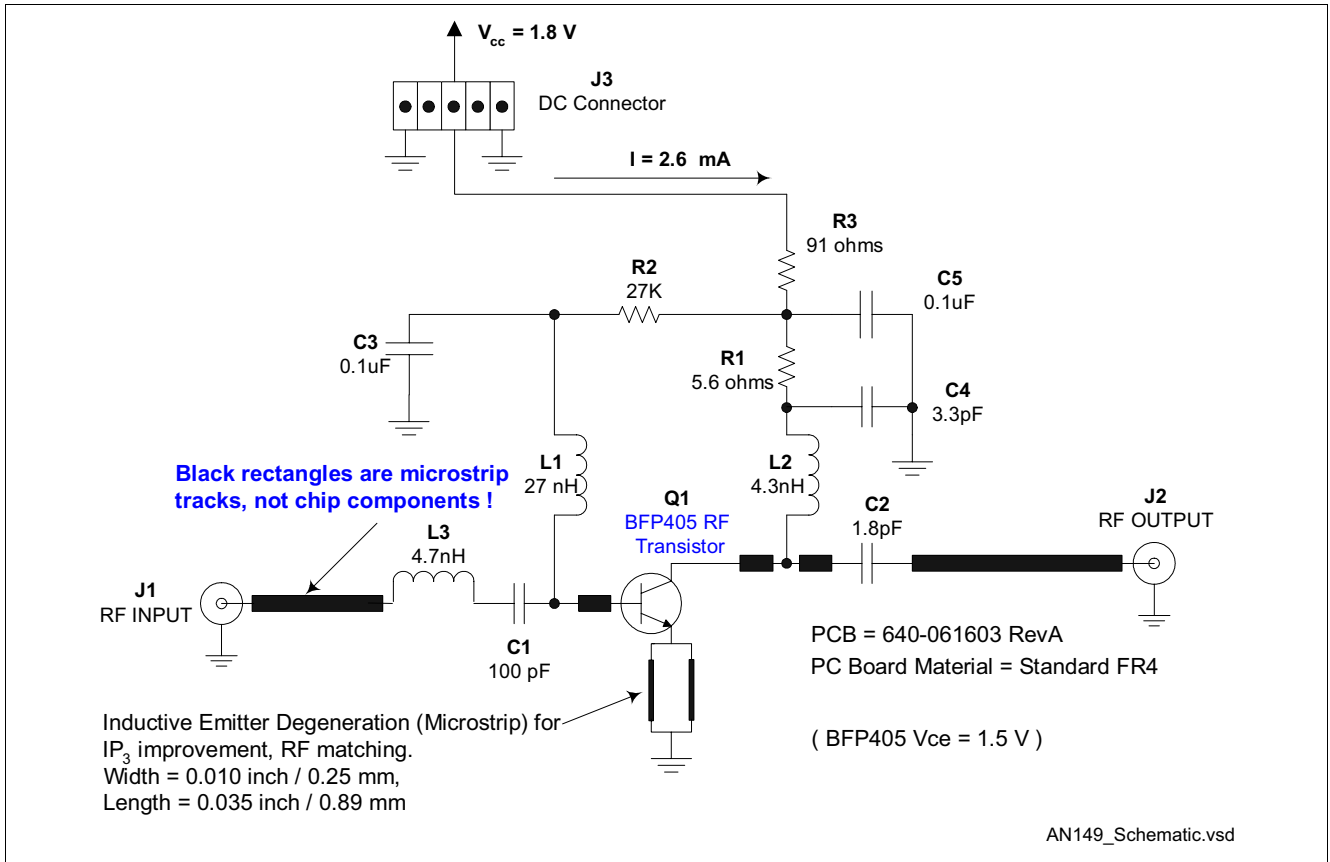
$V_{cc}$ = 1.8 V

J3
DC Connector

I = 2.6 mA

R3
91 ohms

R2
27K

C5
0.1uF

C3
0.1uF

R1
5.6 ohms

C4
3.3pF

Black rectangles are microstrip tracks, not chip components !

L1
27 nH

L2
4.3nH

Q1
BFP405 RF Transistor

C2
1.8pF

J2
RF OUTPUT

L3
4.7nH

J1
RF INPUT

C1
100 pF

PCB = 640-061603 RevA
PC Board Material = Standard FR4

Inductive Emitter Degeneration (Microstrip) for $IP_3$ improvement, RF matching.
Width = 0.010 inch / 0.25 mm,
Length = 0.035 inch / 0.89 mm

( BFP405 Vce = 1.5 V )

AN149_Schematic.vsd